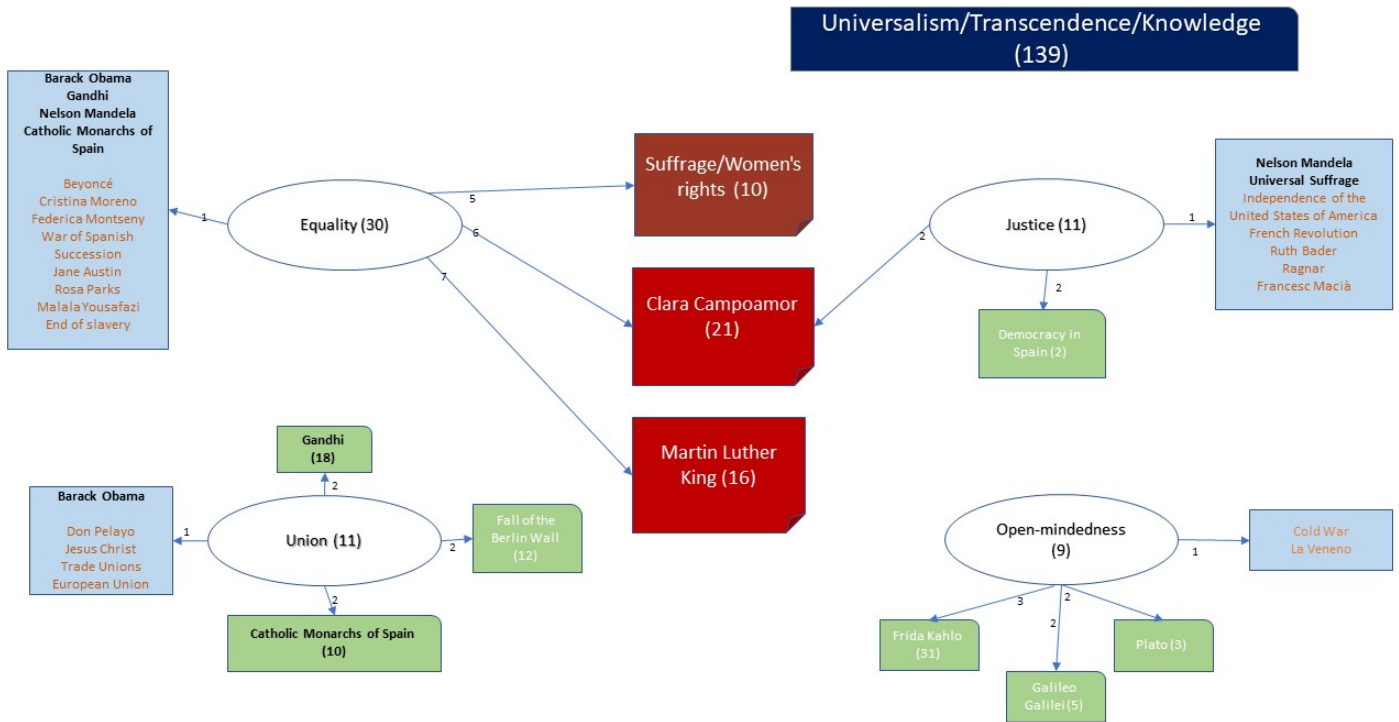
Universalism/Transcendence/Knowledge (139)

Barack Obama
Gandhi
Nelson Mandela
Catholic Monarchs of Spain

Beyoncé
Cristina Moreno
Federica Montseny
War of Spanish Succession
Jane Austin
Rosa Parks
Malala Yousafazi
End of slavery

1

Equality (30)

5

6

7

Suffrage/Women's rights (10)

Clara Campoamor (21)

Martin Luther King (16)

2

Justice (11)

1

Nelson Mandela
Universal Suffrage
Independence of the United States of America
French Revolution
Ruth Bader
Ragnar
Francesc Macià

2

Democracy in Spain (2)

Gandhi (18)

2

Barack Obama

Don Pelayo
Jesus Christ
Trade Unions
European Union

1

Union (11)

2

Fall of the Berlin Wall (12)

2

Catholic Monarchs of Spain (10)

Open-mindedness (9)

1

Cold War
La Veneno

3

2

2

Frida Kahlo (31)

Galileo Galilei (5)

Plato (3)